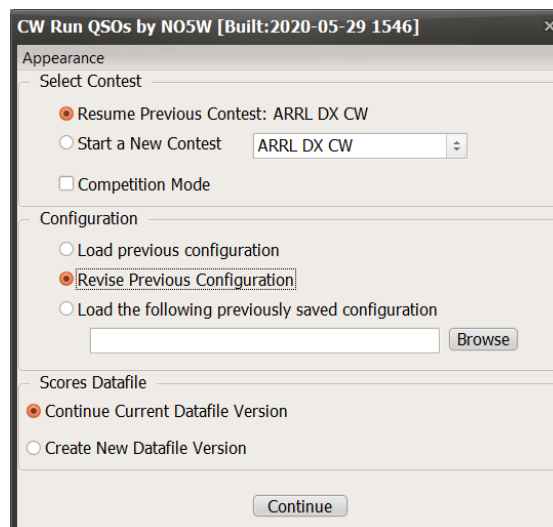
CW Run QSOs by NO5W [Built:2020-05-29 1546]

Appearance

Select Contest

Resume Previous Contest: ARRL DX CW

Start a New Contest

ARRL DX CW

Competition Mode

Configuration

Load previous configuration

Revise Previous Configuration

Load the following previously saved configuration

Browse

Scores Datafile

Continue Current Datafile Version

Create New Datafile Version

Continue